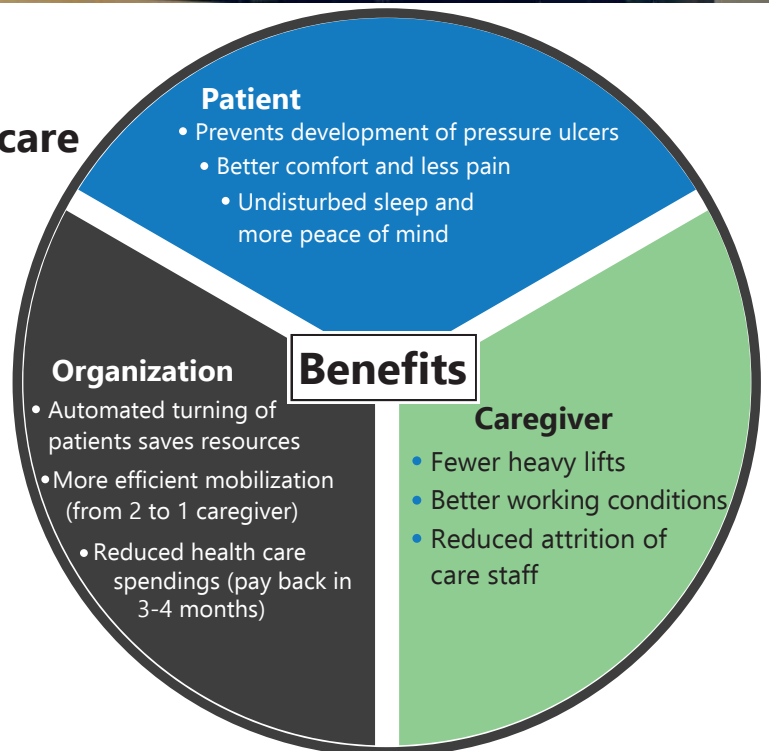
care

Patient
• Prevents development of pressure ulcers
• Better comfort and less pain
• Undisturbed sleep and more peace of mind

Benefits

Organization
• Automated turning of patients saves resources
• More efficient mobilization (from 2 to 1 caregiver)
• Reduced health care spendings (pay back in 3-4 months)

Caregiver
• Fewer heavy lifts
• Better working conditions
• Reduced attrition of care staff